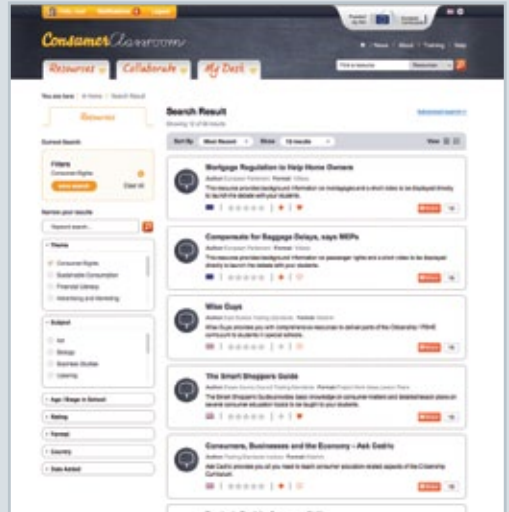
Consumer Classroom

Resources | Collaborate | My Desk

Search Result

Mortgage Regulation to Help Home Owners

Compensate for Baggage Delays, says MEPs

Wise Guys

The Smart Shoppers Guide

Consumers, Businesses and the Economy – Ask Gadric

Resources

Current Search

Filters

Consumer Rights

Refine your results

Theme

Consumer Rights

Sustainable Consumption

Financial Literacy

Advertising and Marketing

Subject

Art

Biology

Business Studies

Catering

Age / Stage in School

Rating

Format

Country

Date Added

Sort By

Most Recent

Show

10 results

View

Advanced search

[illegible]